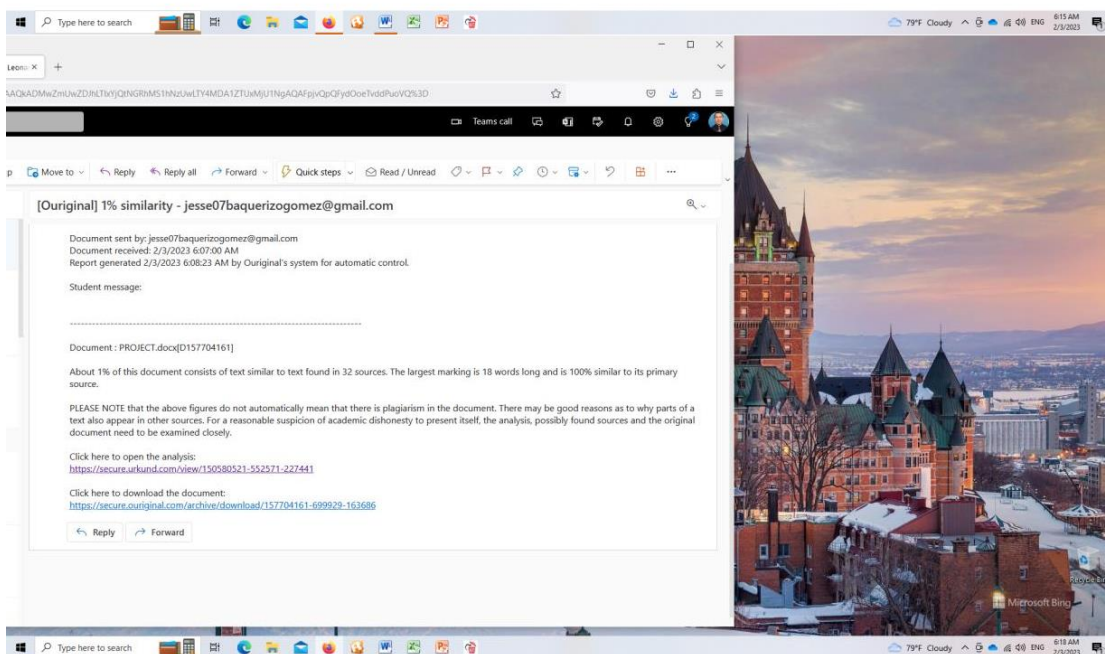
Type here to search

79°F Cloudy ENG 6:15 AM 2/3/2023

Leono ×

AAQkADMwZmUwZDJhLTIxYjQtNGRhMS1hNzUwLTY4MDA1ZTUxMjU1NgAQAFpjvQpQFydOoeTvddPuoVQ%3D

Teams call

Move to Reply Reply all Forward Quick steps Read / Unread

[Ouriginal] 1% similarity - jesse07baquerizogomez@gmail.com

Document sent by: jesse07baquerizogomez@gmail.com
Document received: 2/3/2023 6:07:00 AM
Report generated 2/3/2023 6:08:23 AM by Ouriginal's system for automatic control.

Student message:

------------------------------------------------------------------------

Document : PROJECT.docx[D157704161]

About 1% of this document consists of text similar to text found in 32 sources. The largest marking is 18 words long and is 100% similar to its primary source.

PLEASE NOTE that the above figures do not automatically mean that there is plagiarism in the document. There may be good reasons as to why parts of a text also appear in other sources. For a reasonable suspicion of academic dishonesty to present itself, the analysis, possibly found sources and the original document need to be examined closely.

Click here to open the analysis:
https://secure.urkund.com/view/150580521-552571-227441

Click here to download the document:
https://secure.ouriginal.com/archive/download/157704161-699929-163686

Reply Forward

Recycle Bin

Microsoft Bing

Type here to search

79°F Cloudy ENG 6:18 AM 2/3/2023